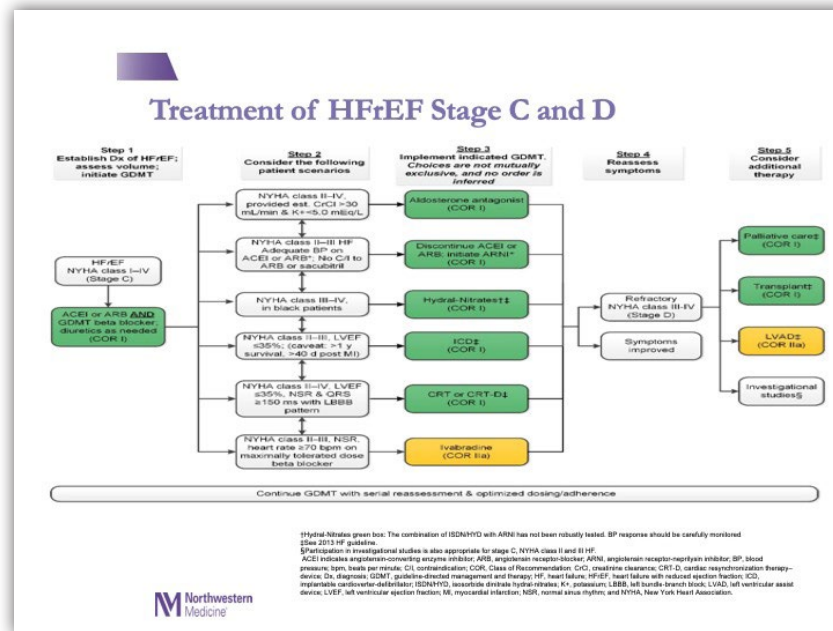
Treatment of HFrEF Stage C and D

Step 1
Establish Dx of HFrEF; assess volume; initiate GDMT

Step 2
Consider the following patient scenarios

Step 3
Implement indicated GDMT. Choices are not mutually exclusive, and no order is inferred

Step 4
Reassess symptoms

Step 5
Consider additional therapy

HFrEF
NYHA class I–IV
(Stage C)

ACEI or ARB AND GDMT beta blocker; diuretics as needed
(COR I)

NYHA class II–IV, provided est. CrCl >30 mL/min & K+<5.0 mEq/L

Aldosterone antagonist
(COR I)

NYHA class II–III HF Adequate BP on ACEI or ARB*; No C/I to ARB or sacubitril

Discontinue ACEI or ARB; initiate ARNI*
(COR I)

NYHA class III–IV, in black patients

Hydral-Nitrates†‡
(COR I)

NYHA class I–III, LVEF ≤35%; (caveat: >1 y survival, >40 d post MI)

ICD‡
(COR I)

NYHA class II–IV, LVEF ≤35%, NSR & QRS ≥150 ms with LBBB pattern

CRT or CRT-D‡
(COR I)

NYHA class II–III, NSR, heart rate ≥70 bpm on maximally tolerated dose beta blocker

Ivabradine
(COR IIa)

Refractory
NYHA class III–IV
(Stage D)

Symptoms improved

Palliative care‡
(COR I)

Transplant‡
(COR I)

LVAD‡
(COR IIa)

Investigational studies§

Continue GDMT with serial reassessment & optimized dosing/adherence

†Hydral-Nitrates green box: The combination of ISDN/HYD with ARNI has not been robustly tested. BP response should be carefully monitored
‡See 2013 HF guideline.
§Participation in investigational studies is also appropriate for stage C, NYHA class II and III HF.
ACEI indicates angiotensin-converting enzyme inhibitor; ARB, angiotensin receptor-blocker; ARNI, angiotensin receptor-neprilysin inhibitor; BP, blood pressure; bpm, beats per minute; C/I, contraindication; COR, Class of Recommendation; CrCl, creatinine clearance; CRT-D, cardiac resynchronization therapy–device; Dx, diagnosis; GDMT, guideline-directed management and therapy; HF, heart failure; HFrEF, heart failure with reduced ejection fraction; ICD, implantable cardioverter-defibrillator; ISDN/HYD, isosorbide dinitrate hydral-nitrates; K+, potassium; LBBB, left bundle-branch block; LVAD, left ventricular assist device; LVEF, left ventricular ejection fraction; MI, myocardial infarction; NSR, normal sinus rhythm; and NYHA, New York Heart Association.

Northwestern Medicine